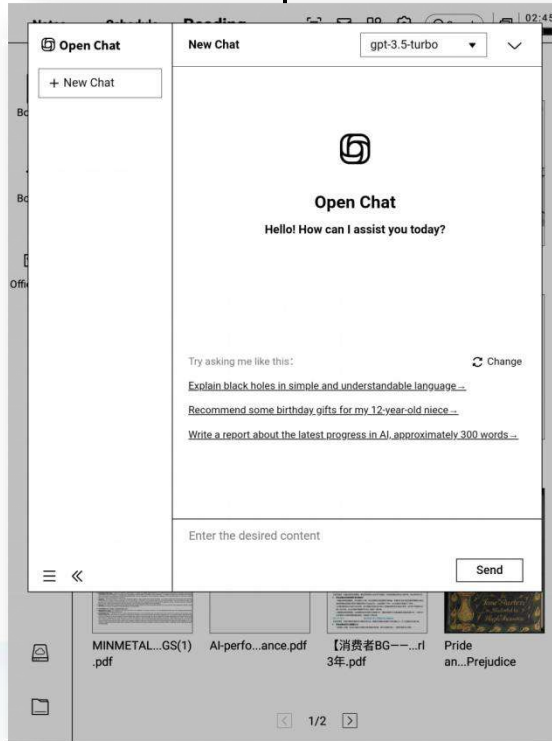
Open Chat

+ New Chat

New Chat

gpt-3.5-turbo

Open Chat

Hello! How can I assist you today?

Try asking me like this:

Change

Explain black holes in simple and understandable language→

Recommend some birthday gifts for my 12-year-old niece→

Write a report about the latest progress in AI, approximately 300 words→

Enter the desired content

Send

Bo

Bo

Offi

MINMETAL...GS(1).pdf

AI-perfo...ance.pdf

【消费者BG−−...rl 3年.pdf

Pride an...Prejudice

1/2

02:45